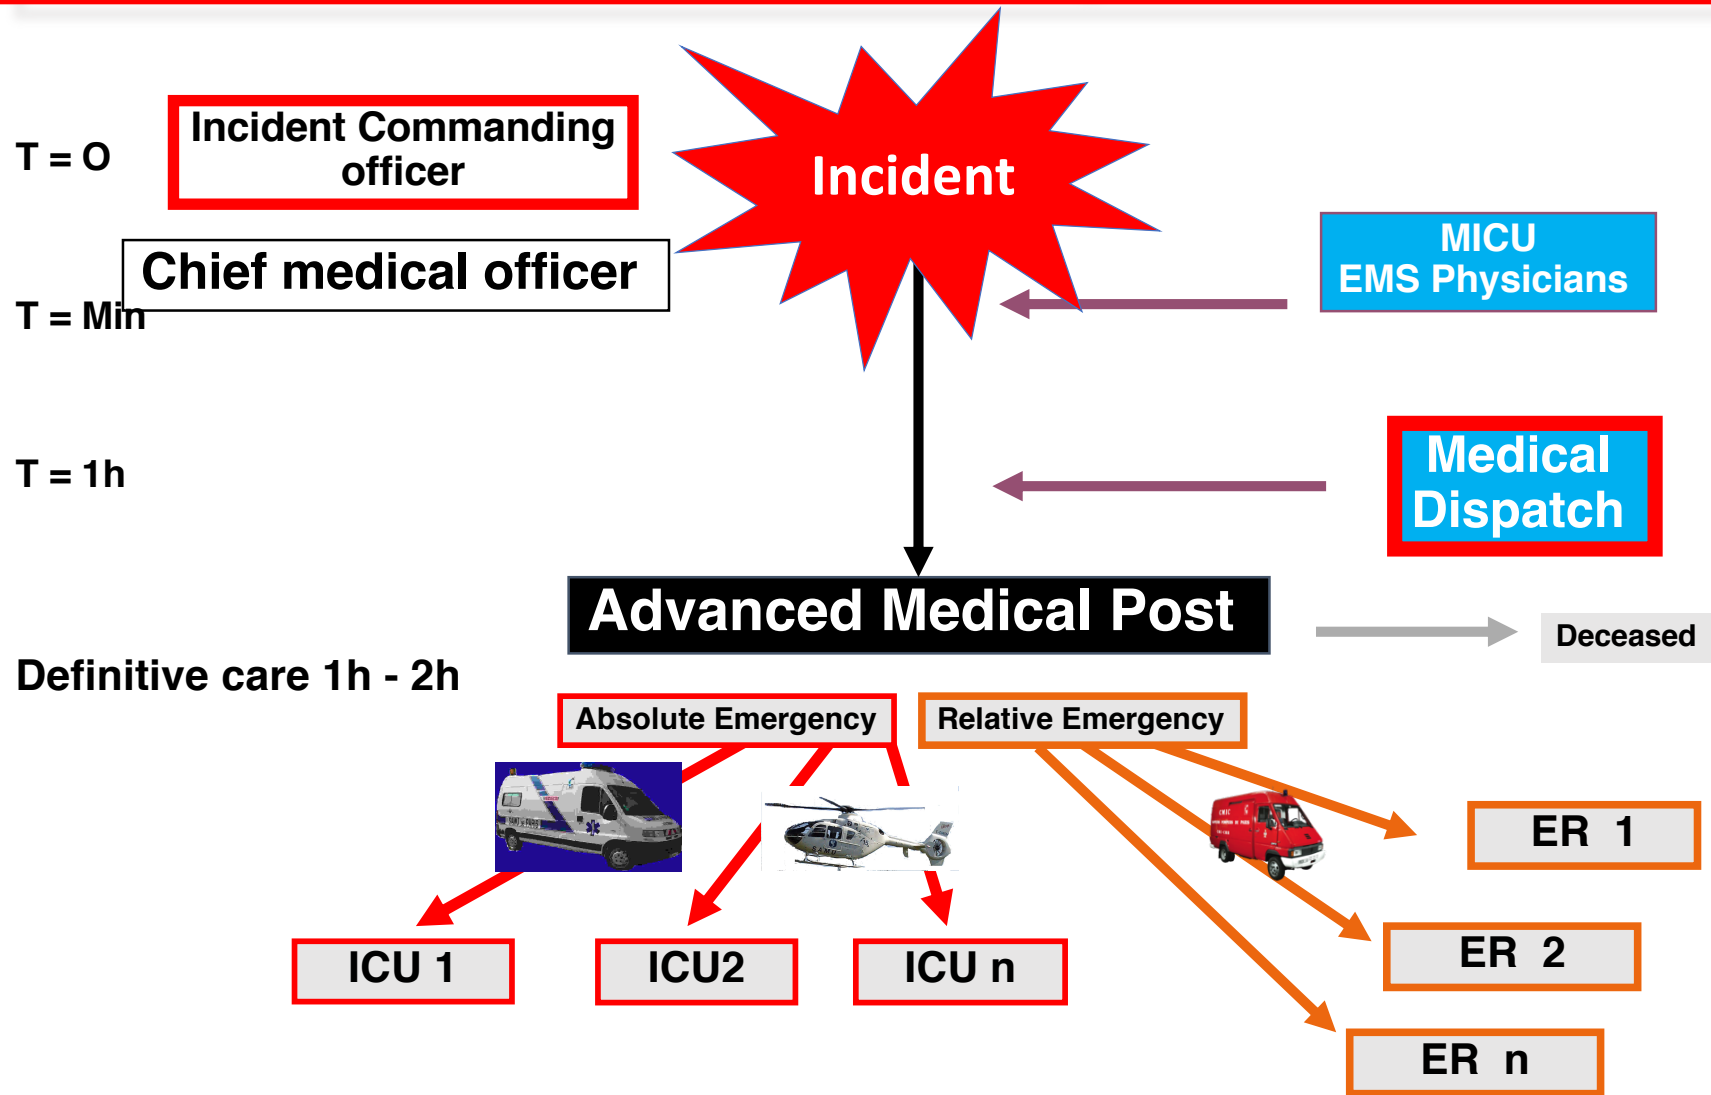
T = O

Incident Commanding officer

Incident

Chief medical officer

T = Min

MICU
EMS Physicians

T = 1h

Medical Dispatch

Advanced Medical Post

Deceased

Definitive care 1h - 2h

Absolute Emergency

Relative Emergency

ER 1

ER 2

ER n

ICU 1

ICU2

ICU n